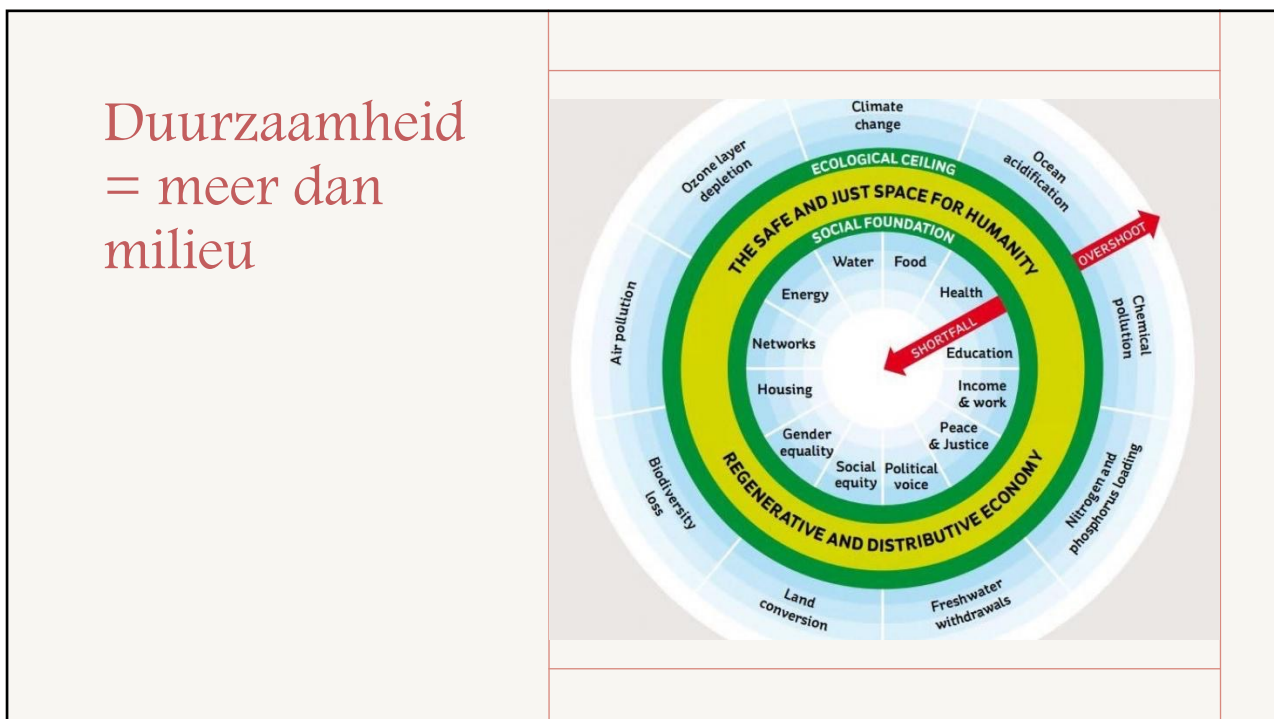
Duurzaamheid = meer dan milieu

Climate change
Ocean acidification
Chemical pollution
Nitrogen and phosphorus loading
Freshwater withdrawals
Land conversion
Biodiversity loss
Air pollution
Ozone layer depletion
ECOLOGICAL CEILING
OVERSHOOT
THE SAFE AND JUST SPACE FOR HUMANITY
SOCIAL FOUNDATION
SHORTFALL
Water
Food
Health
Education
Income & work
Peace & Justice
Political voice
Social equity
Gender equality
Housing
Networks
Energy
REGENERATIVE AND DISTRIBUTIVE ECONOMY